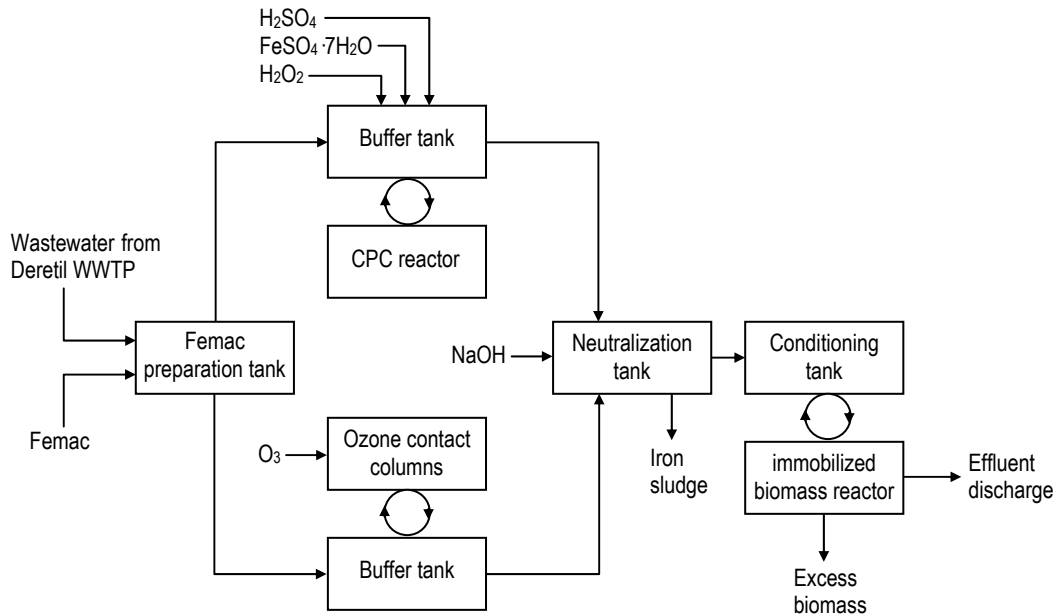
$H_2SO_4$
$FeSO_4 \cdot 7H_2O$
$H_2O_2$

Buffer tank

CPC reactor

Wastewater from Deretil WWTP

Femac preparation tank

Femac

NaOH

Neutralization tank

Iron sludge

Conditioning tank

immobilized biomass reactor

Effluent discharge

Excess biomass

$O_3$

Ozone contact columns

Buffer tank